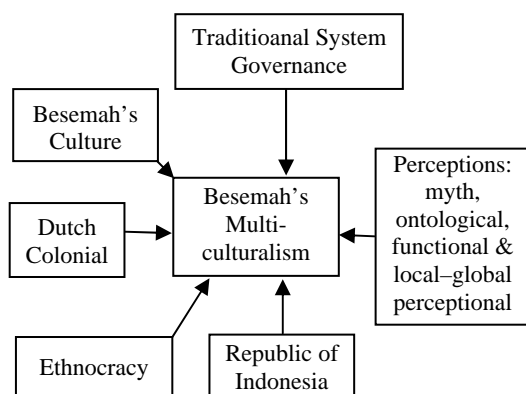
Traditioanal System Governance

Besemah's Culture

Perceptions: myth, ontological, functional & local–global perceptional

Besemah's Multiculturalism

Dutch Colonial

Ethnocracy

Republic of Indonesia